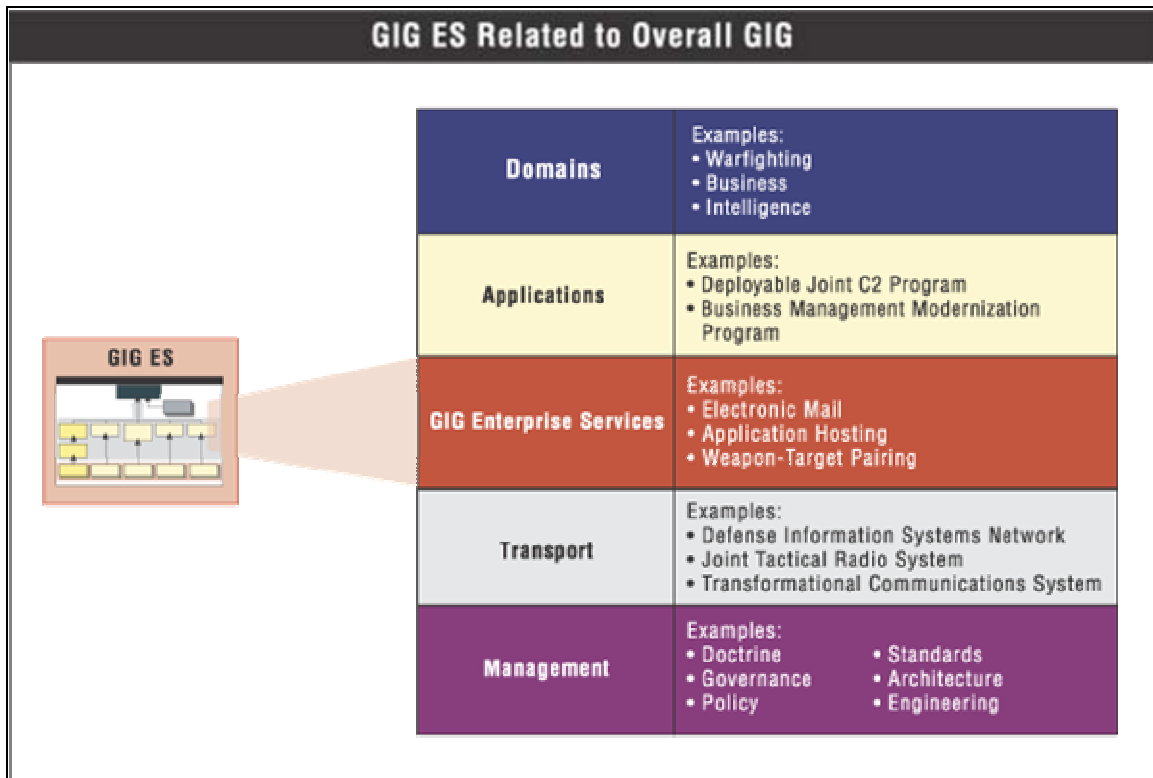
GIG ES Related to Overall GIG

GIG ES

| | |
|---|---|
| Domains | Examples: • Warfighting • Business • Intelligence |
| Applications | Examples: • Deployable Joint C2 Program • Business Management Modernization Program |
| GIG Enterprise Services | Examples: • Electronic Mail • Application Hosting • Weapon-Target Pairing |
| Transport | Examples: • Defense Information Systems Network • Joint Tactical Radio System • Transformational Communications System |
| Management | Examples: • Doctrine • Governance • Policy • Standards • Architecture • Engineering |